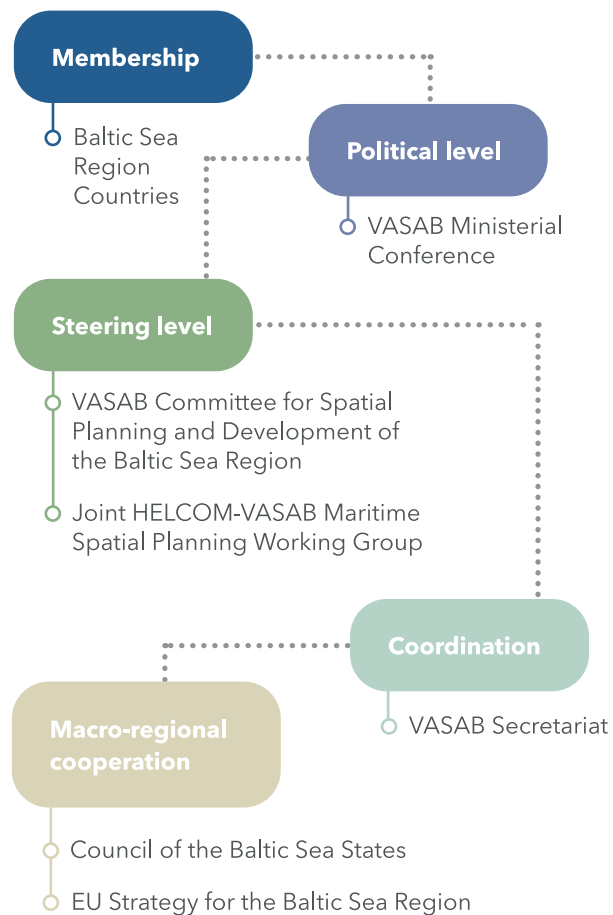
Membership

Baltic Sea Region Countries

Political level

VASAB Ministerial Conference

Steering level

VASAB Committee for Spatial Planning and Development of the Baltic Sea Region

Joint HELCOM-VASAB Maritime Spatial Planning Working Group

Coordination

VASAB Secretariat

Macro-regional cooperation

Council of the Baltic Sea States

EU Strategy for the Baltic Sea Region